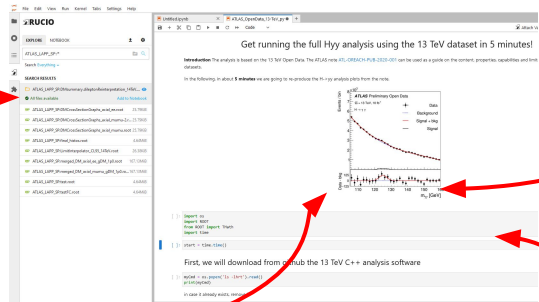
File Edit View Run Kernel Tabs Settings Help

RUCIO

EXPLORE NOTEBOOK

ATLAS_LAPP_SP:*

Search Everything

SEARCH RESULTS

ATLAS_LAPP_SP:DMSummary_dileptonReinterpretation_1450...

All files available Add to Notebook

ATLAS_LAPP_SP:DMCrossSectionGraphs_axial_second 23.76KiB

ATLAS_LAPP_SP:DMCrossSectionGraphs_axial_mamu-0.25 23.76KiB

ATLAS_LAPP_SP:DMCrossSectionGraphs_axial_mamu-0.5 23.78KiB

ATLAS_LAPP_SP:Feed_hdna.root 4.46KiB

ATLAS_LAPP_SP:dileptonReinterpretation_2130_14TeV.root 25.38KiB

ATLAS_LAPP_SP:merged_DM_axial_aq_gDM_1p0.root 157.38KiB

ATLAS_LAPP_SP:merged_DM_axial_mamu_gDM_1p0m... 147.18KiB

ATLAS_LAPP_SP:root.root 4.46KiB

ATLAS_LAPP_SP:DMCrossSectionGraphs_axial_mamu 23.76KiB

ATLAS_LAPP_SP:testE1.root 4.46KiB

Untitled.ipynb

ATLAS_OpenData_13-TeV.ipynb

Code

Attach Ve

Get running the full Hyy analysis using the 13 TeV dataset in 5 minutes!

Introduction The analysis is based on the 13 TeV Open Data. The ATLAS note ATL-OREACH-PUB-2020-001 can be used as a guide on the content, properties, capabilities and limit datasets.

In the following, in about 5 minutes we are going to re-produce the H->yy analysis plots from the note.

ATLAS Preliminary Open Data

Data
Background
Signal + bkg
Signal

Events / GeV

Data - Bkg

$m_{\gamma\gamma}$ [GeV]

import os
import ROOT
from ROOT import TMath
import time

start = time.time()

First, we will download from github the 13 TeV C++ analysis software

myCmd = os.popen('ls -lhrt').read()
print(myCmd)

in case it already exists, remove